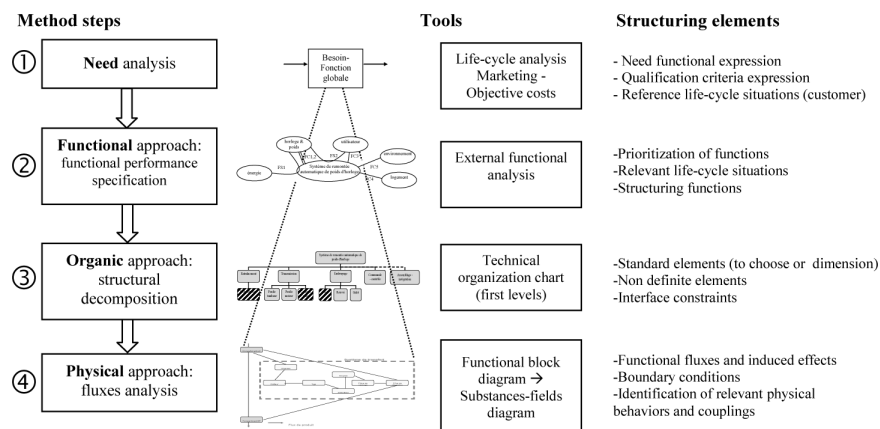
Method steps

Tools

Structuring elements

①

Need analysis

Besoin-Fonction globale

Life-cycle analysis Marketing - Objective costs

- Need functional expression
- Qualification criteria expression
- Reference life-cycle situations (customer)

②

Functional approach: functional performance specification

Horloge de poids

utilisateur

FC2

FP2

FC3

environnement

FS1

Système de remontée automatique de poids d'horloge

énergie

FC5

logement

External functional analysis

-Prioritization of functions
-Relevant life-cycle situations
-Structuring functions

③

Organic approach: structural decomposition

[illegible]

Technical organization chart (first levels)

-Standard elements (to choose or dimension)
-Non definite elements
-Interface constraints

④

Physical approach: fluxes analysis

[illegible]

Functional block diagram → Substances-fields diagram

-Functional fluxes and induced effects
-Boundary conditions
-Identification of relevant physical behaviors and couplings